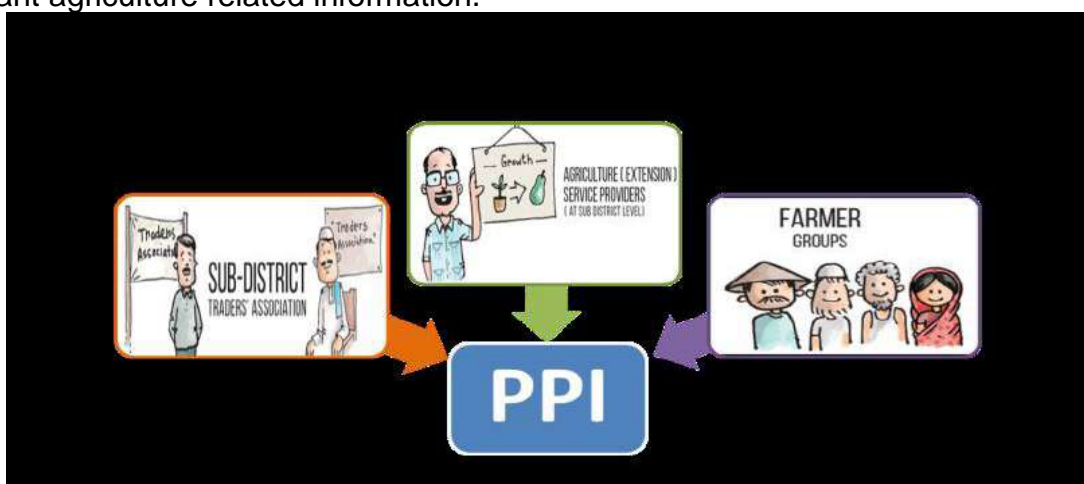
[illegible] agriculture related information.

Traders Associat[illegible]

SUB-DISTRICT TRADERS' ASSOCIATION

Traders Association

Growth

AGRICULTURE (EXTENSION) SERVICE PROVIDERS (AT SUB DISTRICT LEVEL)

FARMER GROUPS

PPI